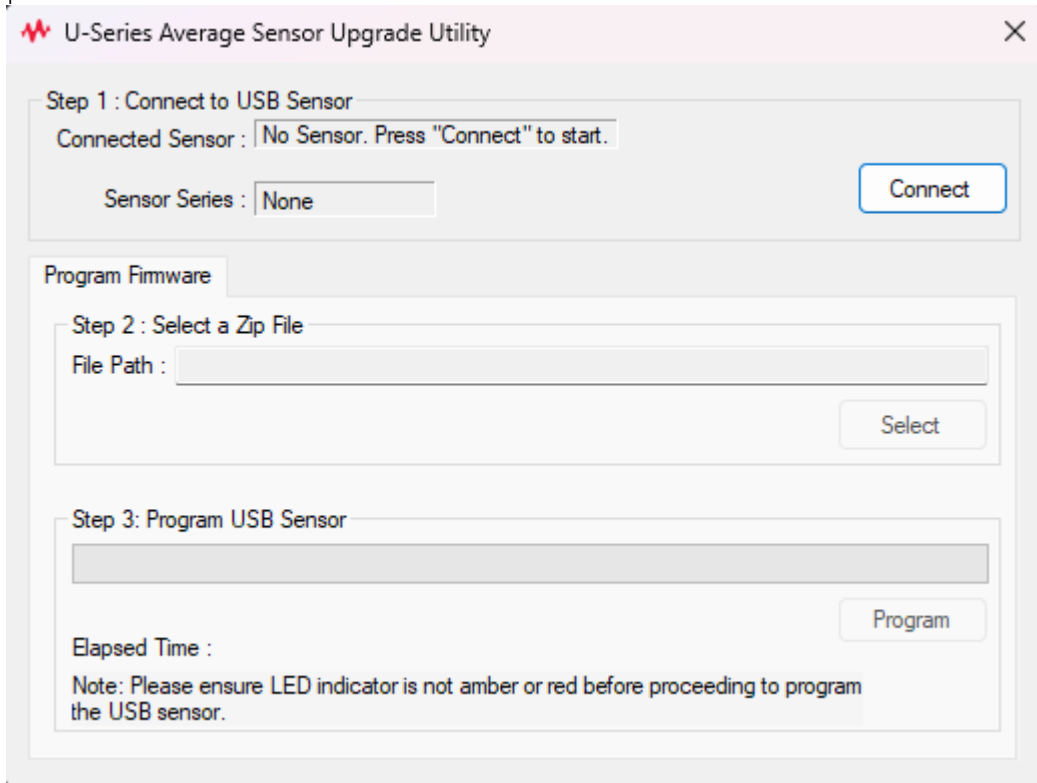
U-Series Average Sensor Upgrade Utility

×

Step 1 : Connect to USB Sensor

Connected Sensor : No Sensor. Press "Connect" to start.

Sensor Series : None

Connect

Program Firmware

Step 2 : Select a Zip File

File Path :

Select

Step 3: Program USB Sensor

Program

Elapsed Time :

Note: Please ensure LED indicator is not amber or red before proceeding to program the USB sensor.